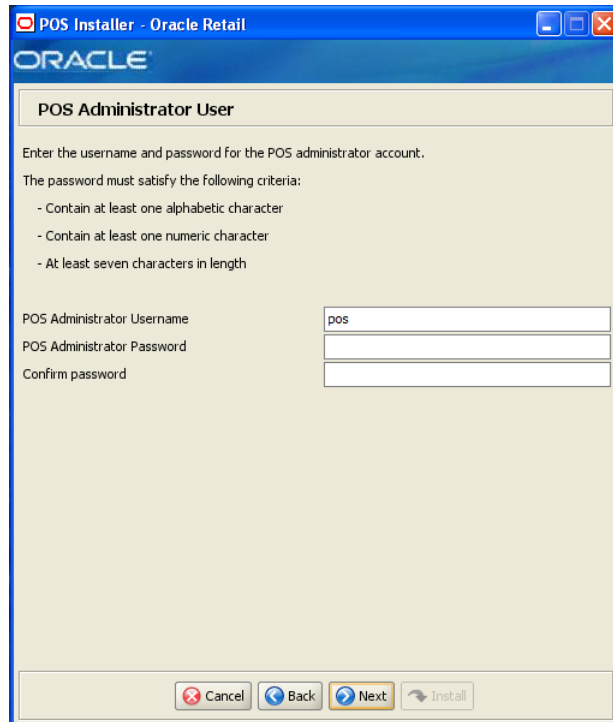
POS Installer - Oracle Retail

ORACLE

POS Administrator User

Enter the username and password for the POS administrator account.

The password must satisfy the following criteria:

- Contain at least one alphabetic character

- Contain at least one numeric character

- At least seven characters in length

POS Administrator Username pos

POS Administrator Password

Confirm password

Cancel Back Next Install